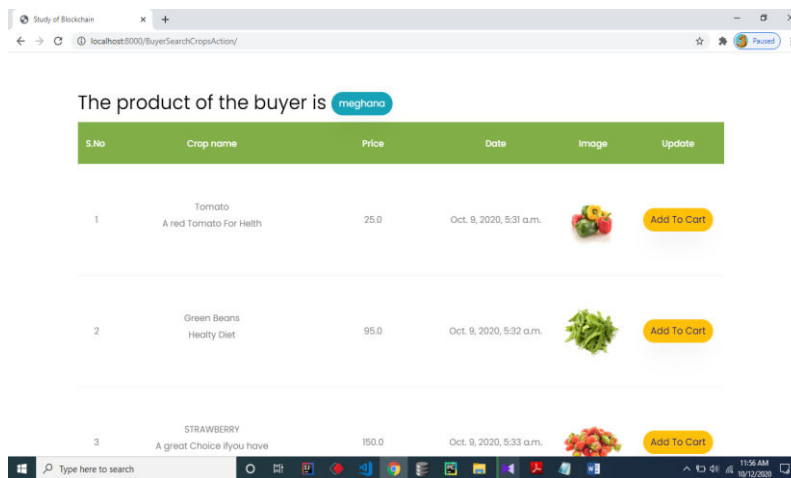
Study of Blockchain × +

localhost:8000/BuyerSearchCropsAction/

Paused

The product of the buyer is meghana

| S.No | Crop name | Price | Date | Image | Update |
|---|---|---|---|---|---|
| 1 | Tomato<br>A red Tomato For Helth | 25.0 | Oct. 9, 2020, 5:31 a.m. | | Add To Cart |
| 2 | Green Beans<br>Healty Diet | 95.0 | Oct. 9, 2020, 5:32 a.m. | | Add To Cart |
| 3 | STRAWBERRY<br>A great Choice ifyou have | 150.0 | Oct. 9, 2020, 5:33 a.m. | | Add To Cart |

Type here to search

11:56 AM
10/12/2020